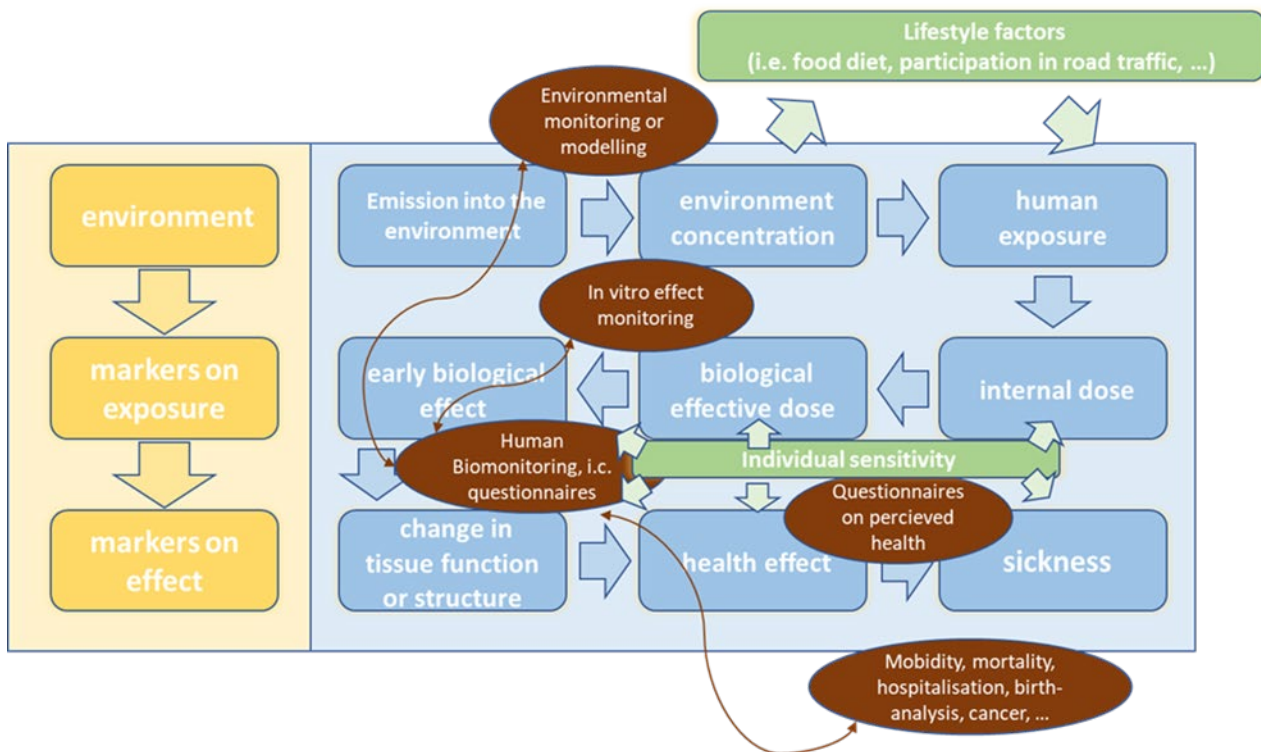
Lifestyle factors
(i.e. food diet, participation in road traffic, ...)

Environmental monitoring or modelling

environment

markers on exposure

markers on effect

Emission into the environment

environment concentration

human exposure

In vitro effect monitoring

early biological effect

biological effective dose

internal dose

Human Biomonitoring, i.c. questionnaires

Individual sensitivity

Questionnaires on percieved health

change in tissue function or structure

health effect

sickness

Mobidity, mortality, hospitalisation, birth-analysis, cancer, ...